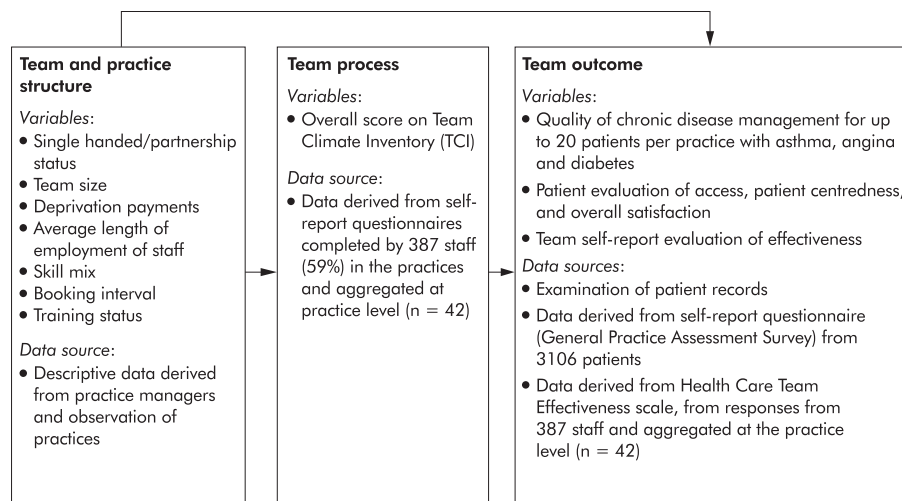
**Team and practice structure**

*Variables*:

- Single handed/partnership status
- Team size
- Deprivation payments
- Average length of employment of staff
- Skill mix
- Booking interval
- Training status

*Data source*:

- Descriptive data derived from practice managers and observation of practices

**Team process**

*Variables*:

- Overall score on Team Climate Inventory (TCI)

*Data source*:

- Data derived from self-report questionnaires completed by 387 staff (59%) in the practices and aggregated at practice level (n = 42)

**Team outcome**

*Variables*:

- Quality of chronic disease management for up to 20 patients per practice with asthma, angina and diabetes
- Patient evaluation of access, patient centredness, and overall satisfaction
- Team self-report evaluation of effectiveness

*Data sources*:

- Examination of patient records
- Data derived from self-report questionnaire (General Practice Assessment Survey) from 3106 patients
- Data derived from Health Care Team Effectiveness scale, from responses from 387 staff and aggregated at the practice level (n = 42)